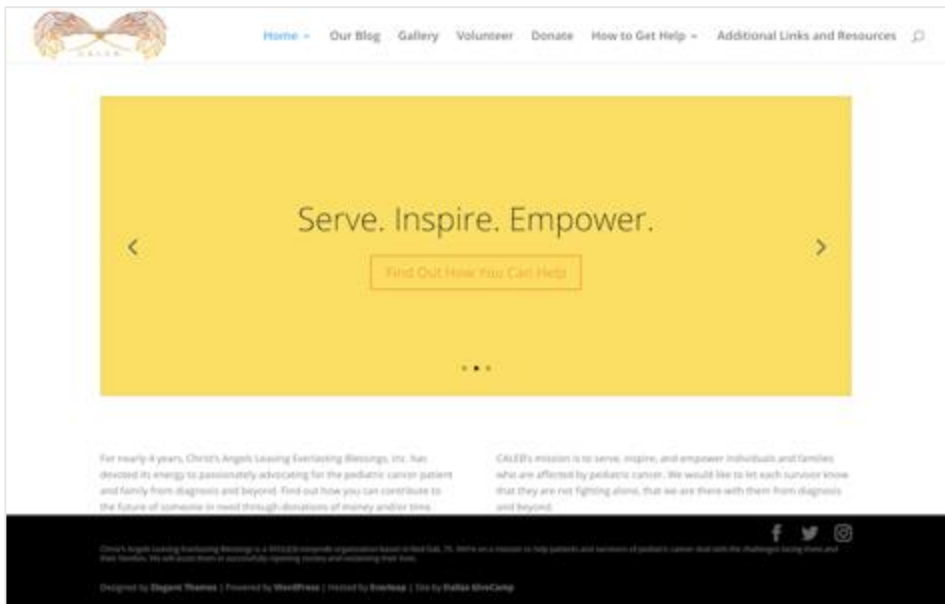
CALEB

Home Our Blog Gallery Volunteer Donate How to Get Help Additional Links and Resources

Serve. Inspire. Empower.

Find Out How You Can Help

For nearly 4 years, Christ's Angels Leaving Everlasting Blessings, Inc. has devoted its energy to passionately advocating for the pediatric cancer patient and family from diagnosis and beyond. Find out how you can contribute to the future of someone in need through donations of money and/or time.

CALEB's mission is to serve, inspire, and empower individuals and families who are affected by pediatric cancer. We would like to let each survivor know that they are not fighting alone, that we are there with them from diagnosis and beyond.

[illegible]

Designed by Elegant Themes | Powered by WordPress | Hosted by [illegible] | Site by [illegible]